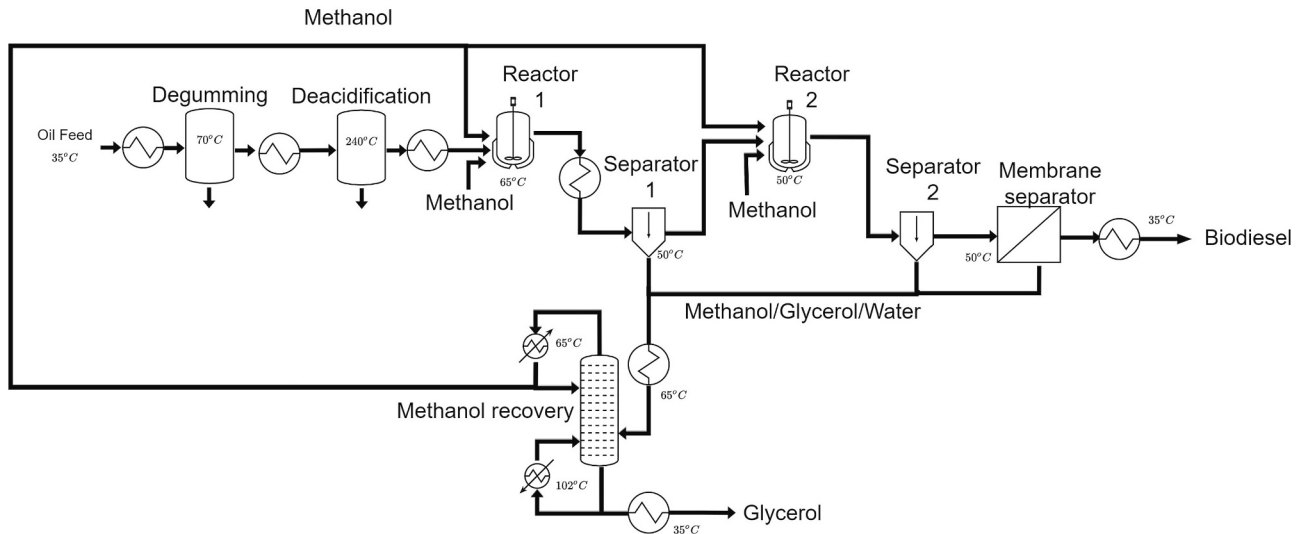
Methanol

Oil Feed
$35^oC$

Degumming
$70^oC$

Deacidification
$240^oC$

Reactor
1
$65^oC$

Methanol

Separator
1
$50^oC$

Reactor
2
$50^oC$

Methanol

Separator
2
$50^oC$

Membrane
separator

$35^oC$

Biodiesel

Methanol/Glycerol/Water

$65^oC$

$65^oC$

Methanol recovery

$102^oC$

$35^oC$

Glycerol